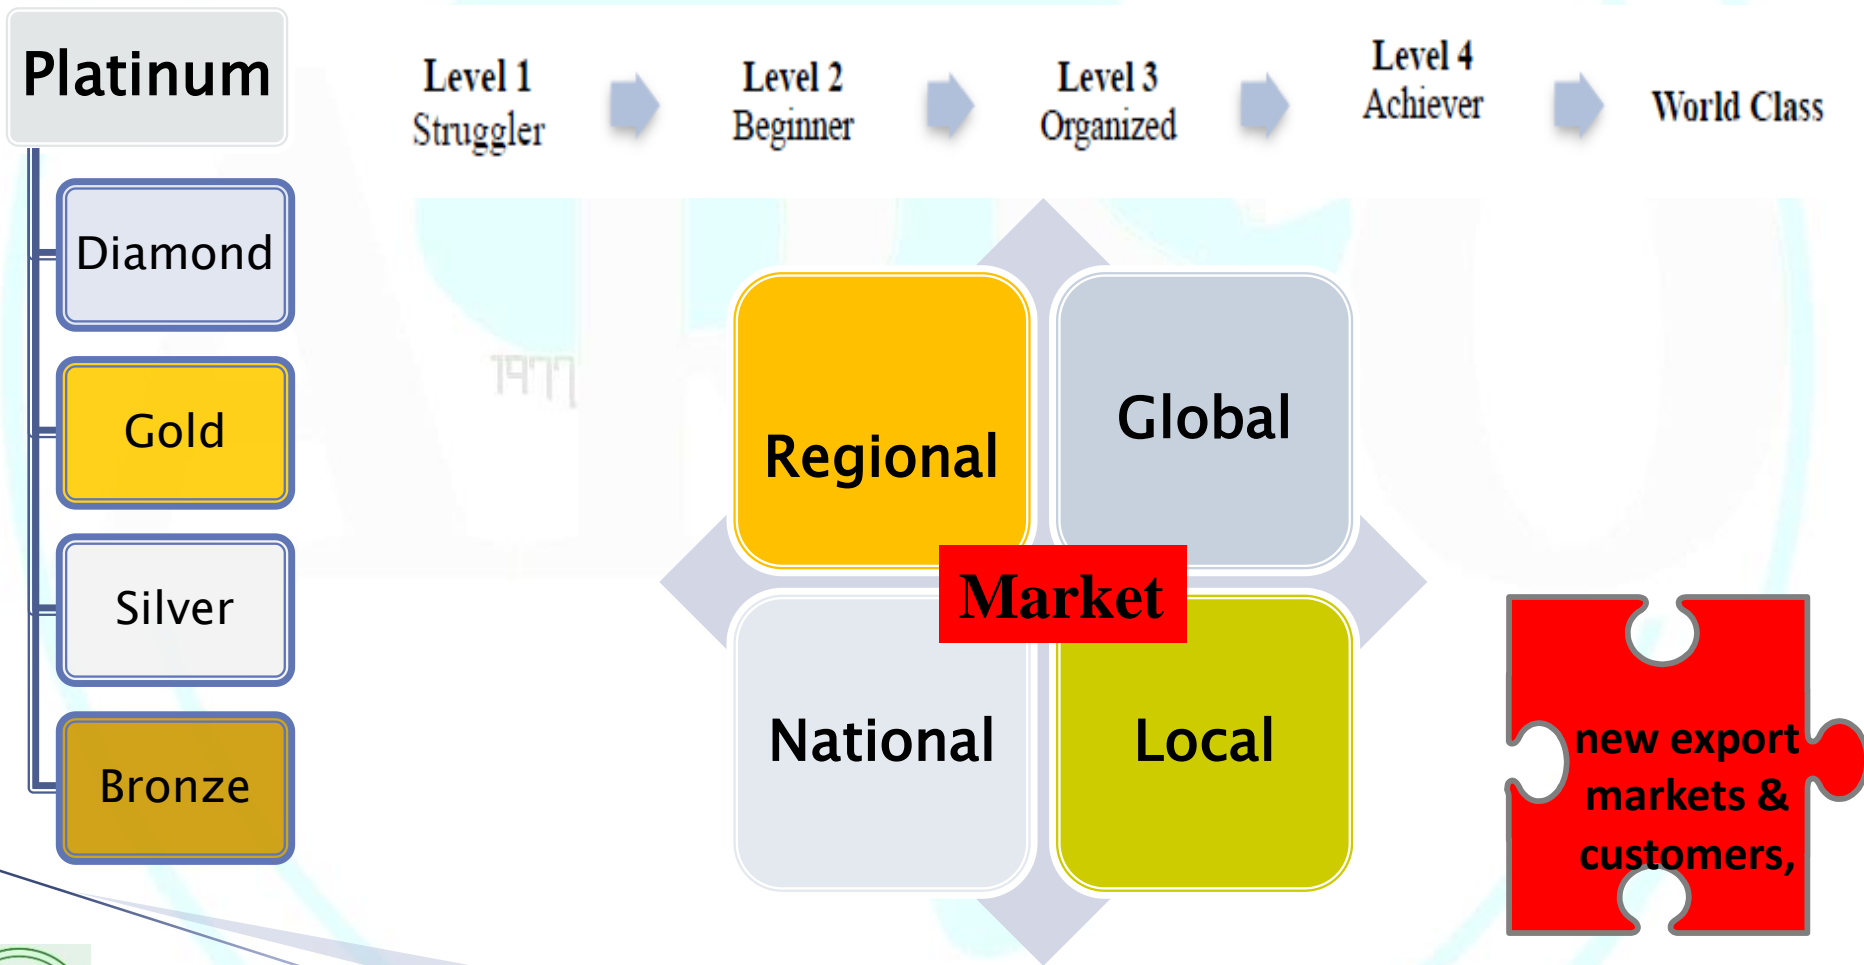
Platinum

Diamond

Gold

Silver

Bronze

Level 1
Struggler

Level 2
Beginner

Level 3
Organized

Level 4
Achiever

World Class

1977

Regional

Global

Market

National

Local

new export markets & customers,